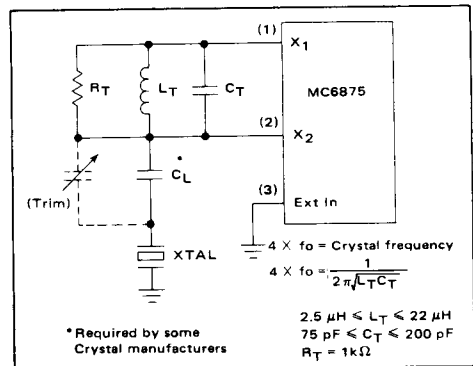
$R_T$

$L_T$

$C_T$

(1) $X_1$

MC6875

(2) $X_2$

$C_L^{\bullet}$

(Trim)

(3) Ext In

XTAL

$4 \times fo$ = Crystal frequency

$4 \times fo = \frac{1}{2\pi\sqrt{L_T C_T}}$

$2.5\ \mu H \leqslant L_T \leqslant 22\ \mu H$
$75\ pF \leqslant C_T \leqslant 200\ pF$
$R_T = 1k\Omega$

*Required by some Crystal manufacturers